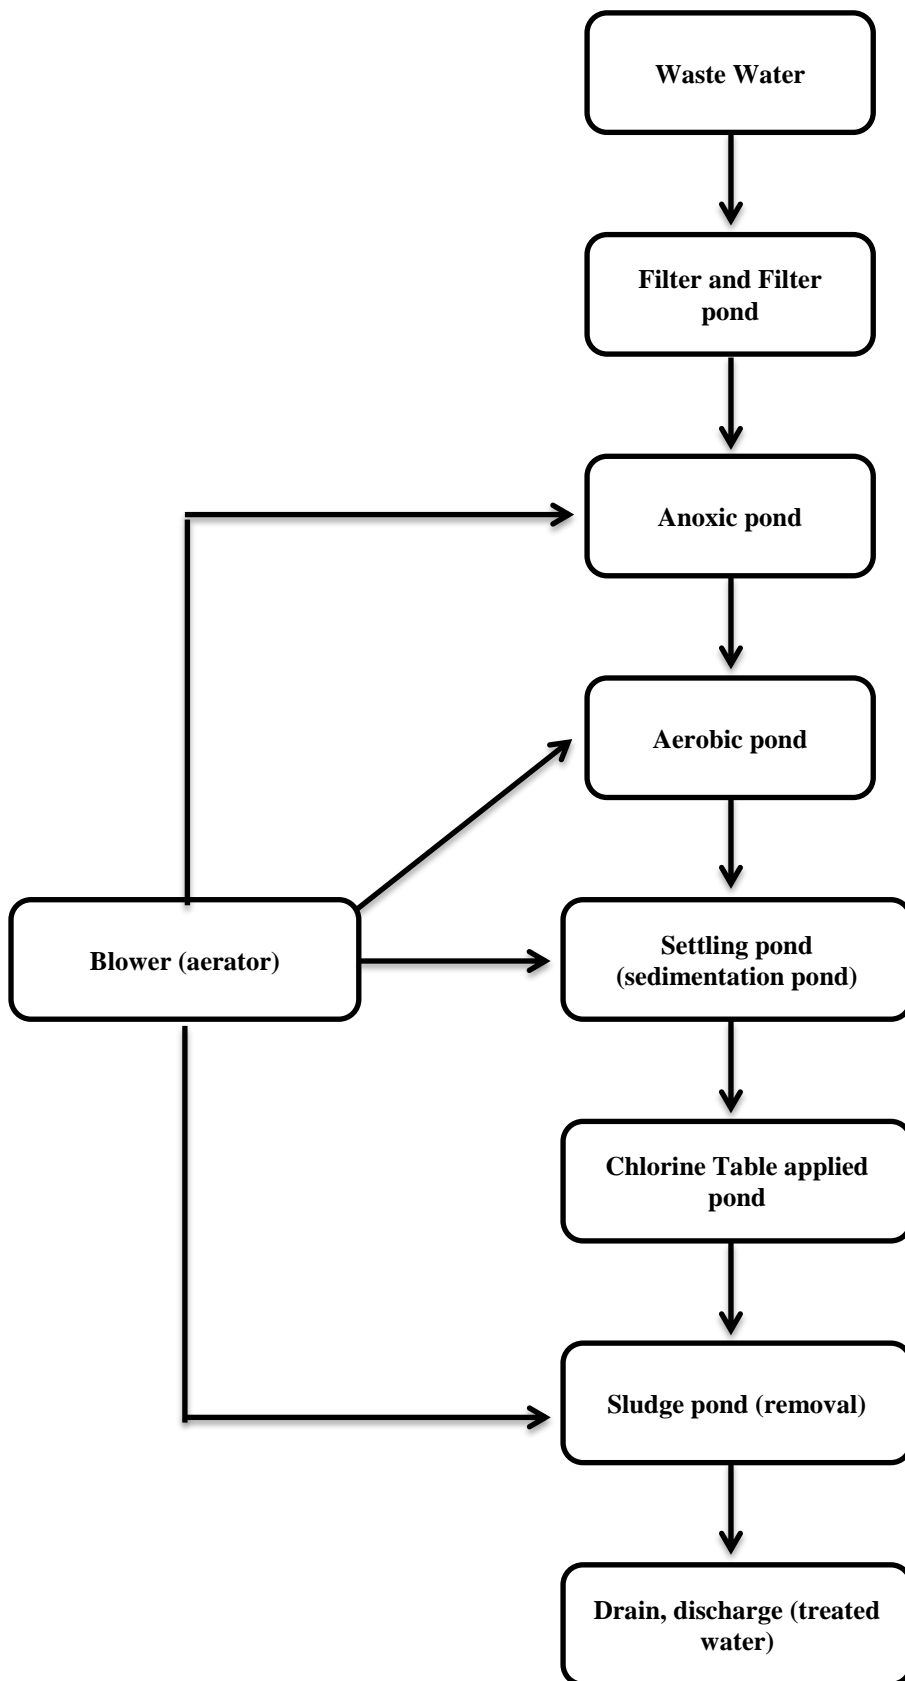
Waste Water

Filter and Filter pond

Anoxic pond

Aerobic pond

Blower (aerator)

Settling pond (sedimentation pond)

Chlorine Table applied pond

Sludge pond (removal)

Drain, discharge (treated water)